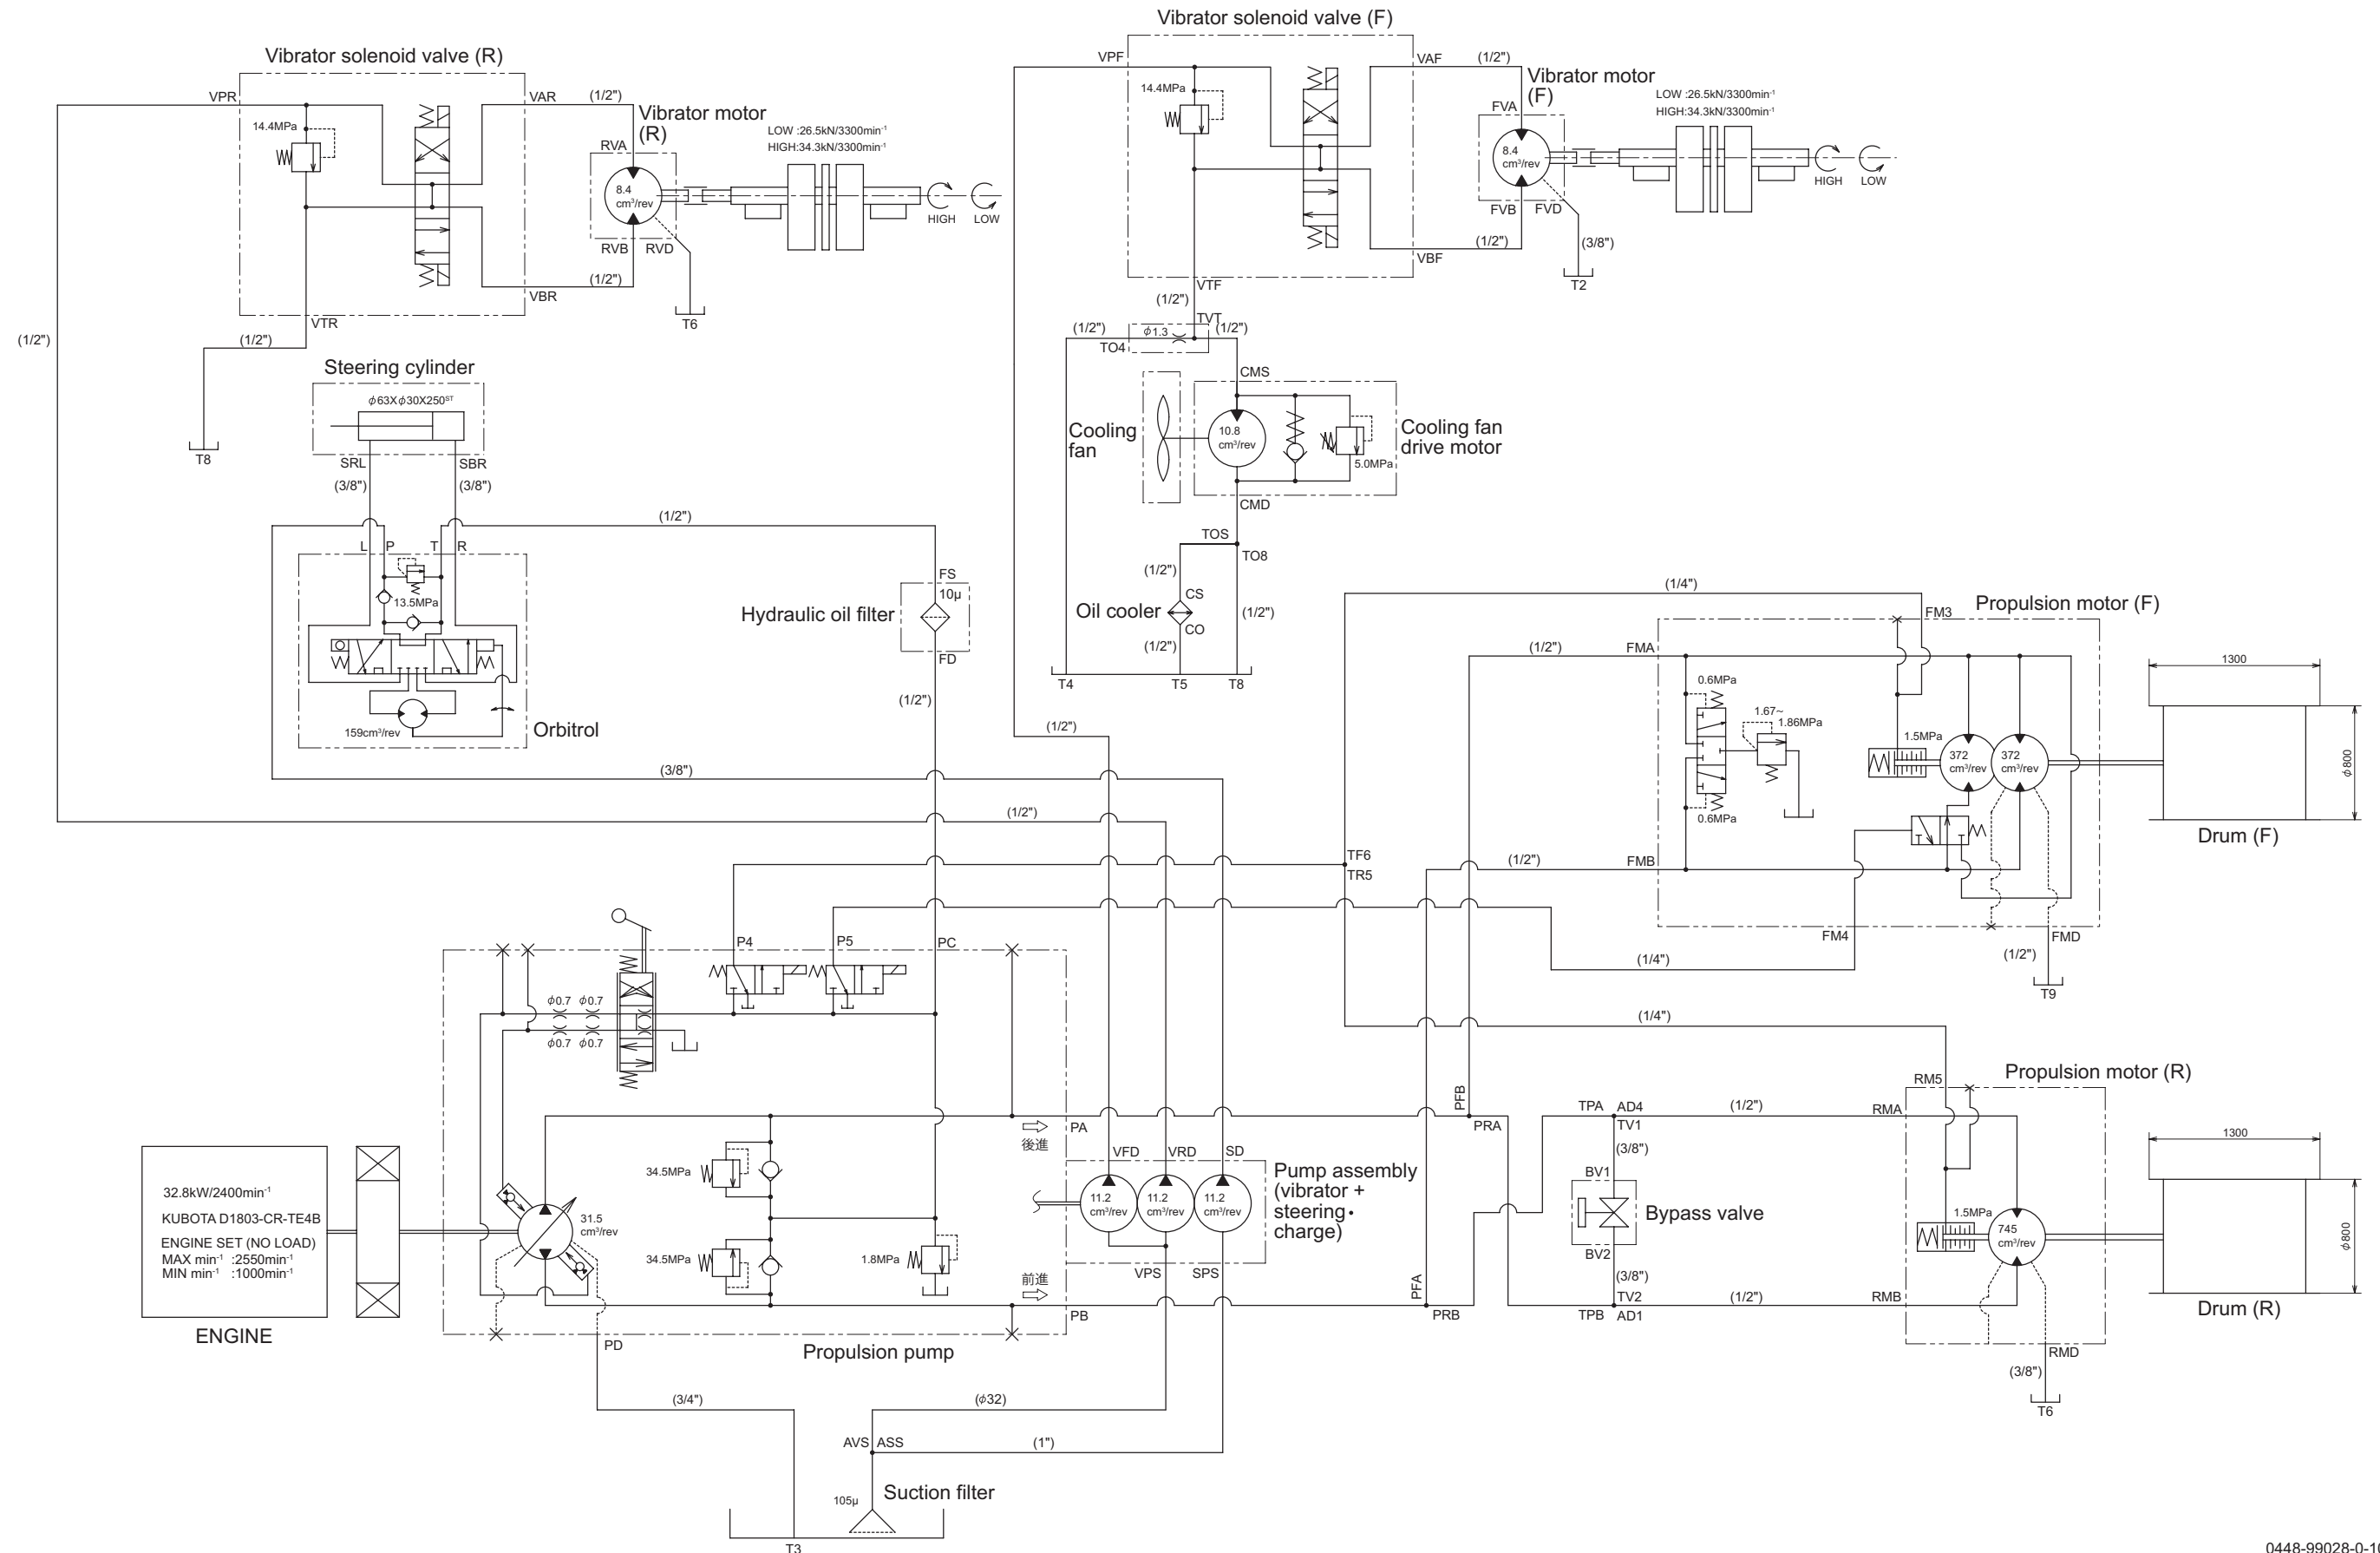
Vibrator solenoid valve (F)

VPF
14.4MPa
VAF (1/2")
Vibrator motor (F)
FVA
LOW :26.5kN/3300min$^{-1}$
HIGH:34.3kN/3300min$^{-1}$
8.4 cm$^3$/rev
HIGH LOW
FVB FVD
(1/2")
VBF
(3/8")
T2
VTF
(1/2")

Vibrator solenoid valve (R)

VPR
14.4MPa
VAR (1/2")
Vibrator motor (R)
RVA
LOW :26.5kN/3300min$^{-1}$
HIGH:34.3kN/3300min$^{-1}$
8.4 cm$^3$/rev
HIGH LOW
RVB RVD
(1/2")
VBR
T6
VTR
(1/2")
(1/2")
T8

Steering cylinder
$\phi$63X$\phi$30X250$^{ST}$
SRL SBR
(3/8") (3/8")
(1/2")
L P T R
13.5MPa
159cm$^3$/rev
Orbitrol
FS
10μ
Hydraulic oil filter
FD
(1/2")
(3/8")
(1/2")
(1/2")

(1/2") $\phi$1.3 TVT (1/2")
TO4
CMS
Cooling fan
10.8 cm$^3$/rev
5.0MPa
Cooling fan drive motor
CMD
TOS
TO8
(1/2")
CS
Oil cooler
CO
(1/2")
(1/2")
T4 T5 T8

(1/4")
FM3
Propulsion motor (F)
(1/2") FMA
0.6MPa
1.67~ 1.86MPa
1.5MPa
372 cm$^3$/rev
372 cm$^3$/rev
0.6MPa
1300
$\phi$800
Drum (F)
TF6
TR5
(1/2") FMB
FM4
FMD
(1/4")
(1/2")
T9
(1/4")

P4 P5 PC
$\phi$0.7 $\phi$0.7
$\phi$0.7 $\phi$0.7
PA
後進
34.5MPa
34.5MPa
1.8MPa
31.5 cm$^3$/rev
前進
PB
PD
Propulsion pump
VFD VRD SD
11.2 cm$^3$/rev
11.2 cm$^3$/rev
11.2 cm$^3$/rev
Pump assembly (vibrator + steering・charge)
VPS SPS

32.8kW/2400min$^{-1}$
KUBOTA D1803-CR-TE4B
ENGINE SET (NO LOAD)
MAX min$^{-1}$ :2550min$^{-1}$
MIN min$^{-1}$ :1000min$^{-1}$
ENGINE

PFB
PRA
TPA AD4 (1/2") RMA
TV1
(3/8")
BV1
Bypass valve
BV2
(3/8")
TV2 (1/2") RMB
PFA
PRB
TPB AD1
RM5
Propulsion motor (R)
1.5MPa
745 cm$^3$/rev
1300
$\phi$800
Drum (R)
RMD
(3/8")
T6

(3/4") ($\phi$32)
AVS ASS (1")
105μ
Suction filter
T3

0448-99028-0-1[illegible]